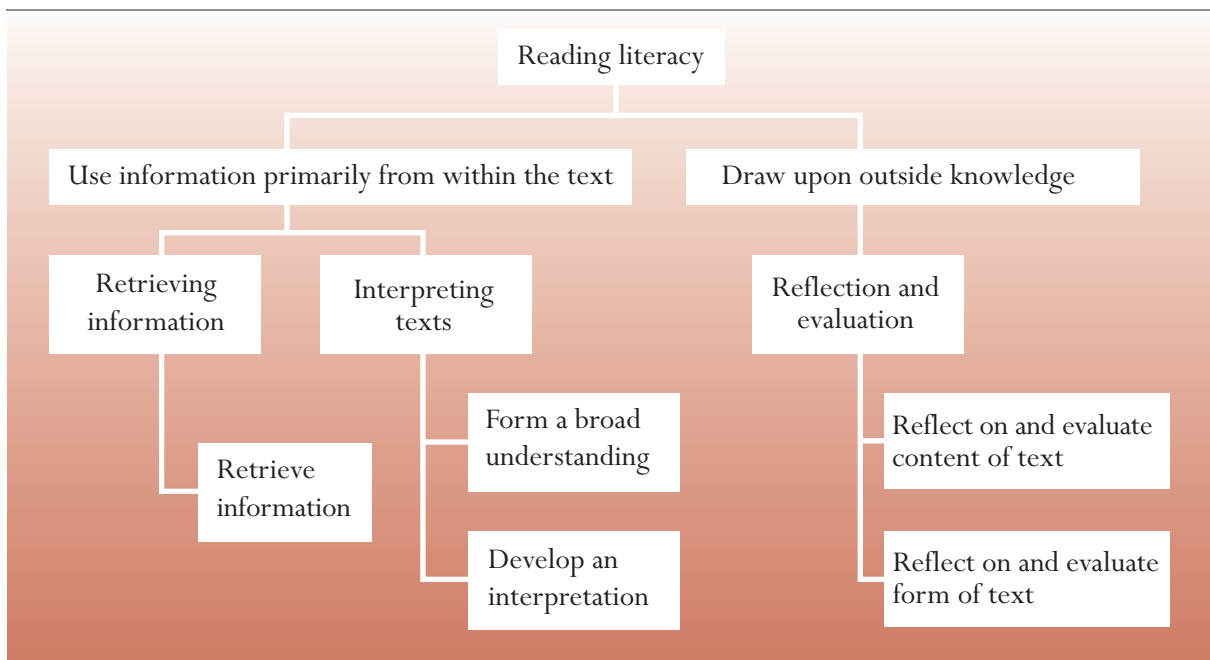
Reading literacy

Use information primarily from within the text

Draw upon outside knowledge

Retrieving information

Interpreting texts

Reflection and evaluation

Retrieve information

Form a broad understanding

Develop an interpretation

Reflect on and evaluate content of text

Reflect on and evaluate form of text